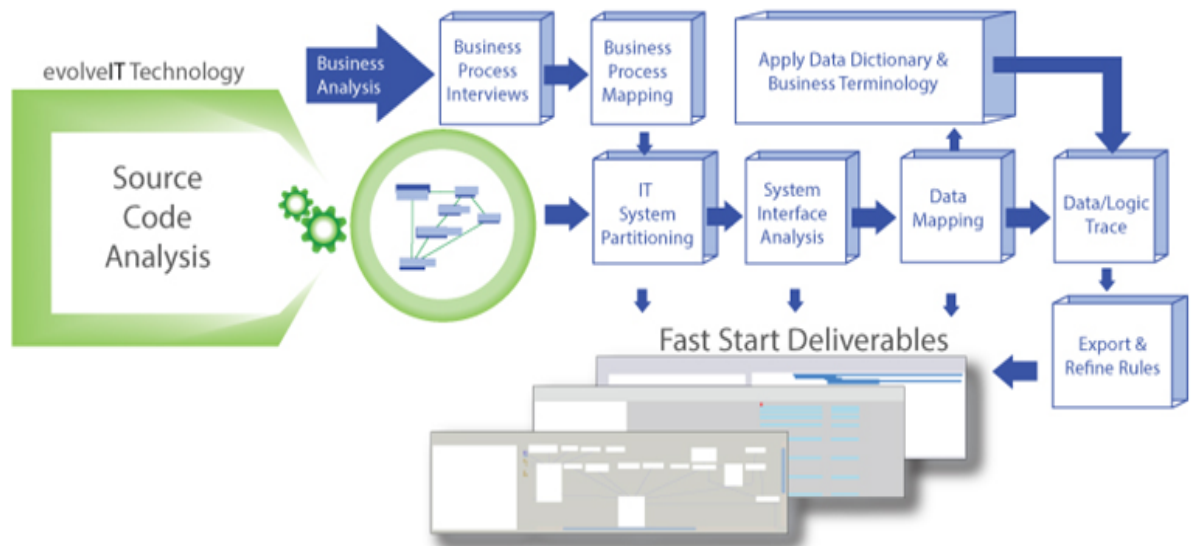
evolveIT Technology

Source Code Analysis

Business Analysis

Business Process Interviews

Business Process Mapping

Apply Data Dictionary & Business Terminology

IT System Partitioning

System Interface Analysis

Data Mapping

Data/Logic Trace

Fast Start Deliverables

Export & Refine Rules